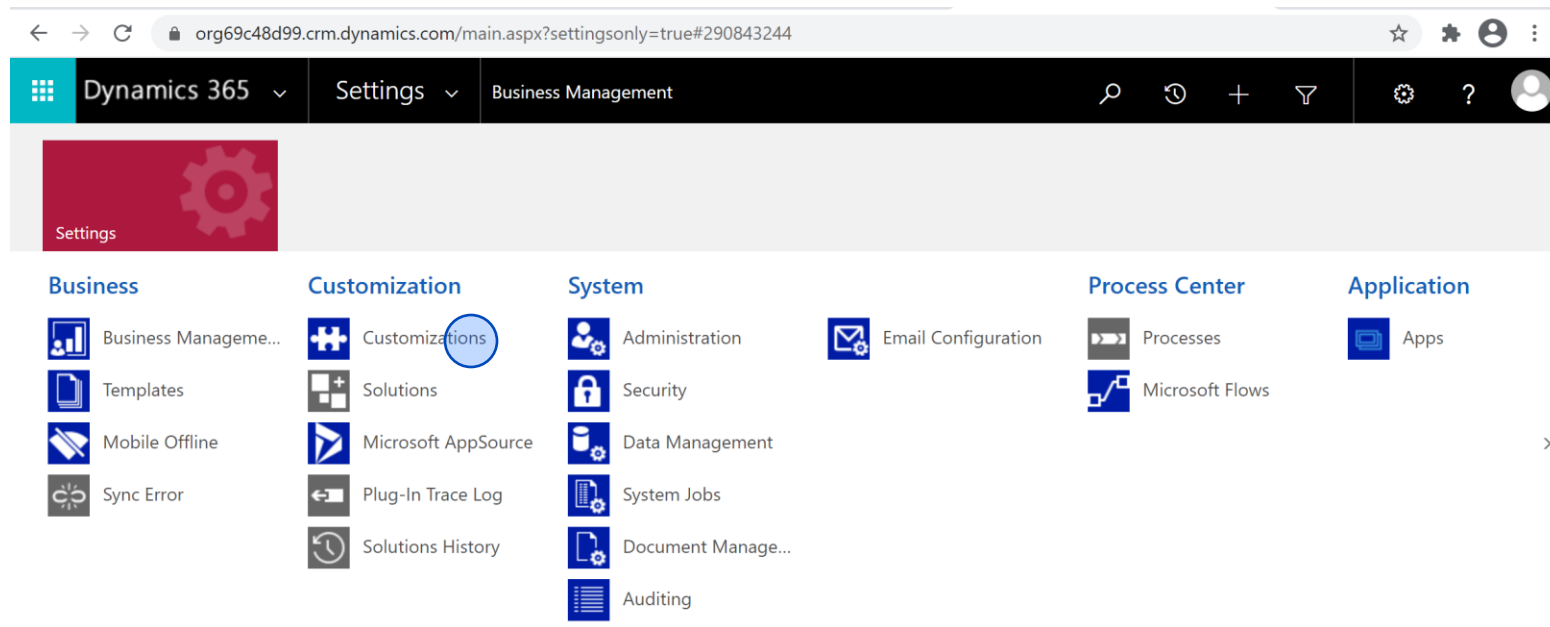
org69c48d99.crm.dynamics.com/main.aspx?settingsonly=true#290843244

Dynamics 365

Settings

Business Management

Settings

Business

Business Manageme...

Templates

Mobile Offline

Sync Error

Customization

Customizations

Solutions

Microsoft AppSource

Plug-In Trace Log

Solutions History

System

Administration

Security

Data Management

System Jobs

Document Manage...

Auditing

Email Configuration

Process Center

Processes

Microsoft Flows

Application

Apps